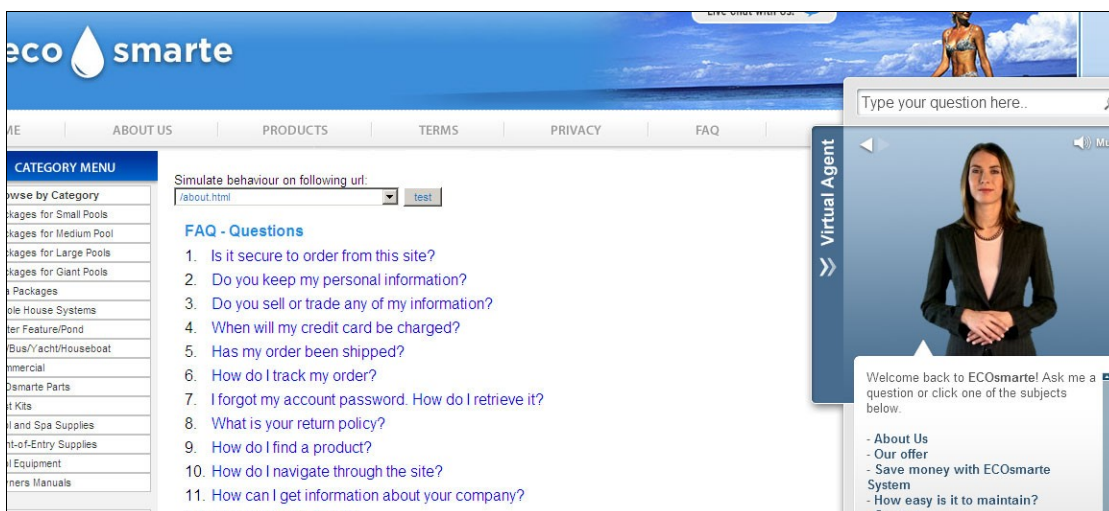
eco smarte

Live chat with us!

ME | ABOUT US | PRODUCTS | TERMS | PRIVACY | FAQ

CATEGORY MENU

owse by Category
ckages for Small Pools
ckages for Medium Pool
ckages for Large Pools
ckages for Giant Pools
a Packages
ole House Systems
ter Feature/Pond
/Bus/Yacht/Houseboat
mmercial
Osmarte Parts
t Kits
l and Spa Supplies
nt-of-Entry Supplies
l Equipment
rners Manuals

Simulate behaviour on following url:
/about.html
test

FAQ - Questions
1. Is it secure to order from this site?
2. Do you keep my personal information?
3. Do you sell or trade any of my information?
4. When will my credit card be charged?
5. Has my order been shipped?
6. How do I track my order?
7. I forgot my account password. How do I retrieve it?
8. What is your return policy?
9. How do I find a product?
10. How do I navigate through the site?
11. How can I get information about your company?

Type your question here..

Virtual Agent

Mu

Welcome back to ECOsmarte! Ask me a question or click one of the subjects below.

- About Us
- Our offer
- Save money with ECOsmarte System
- How easy is it to maintain?